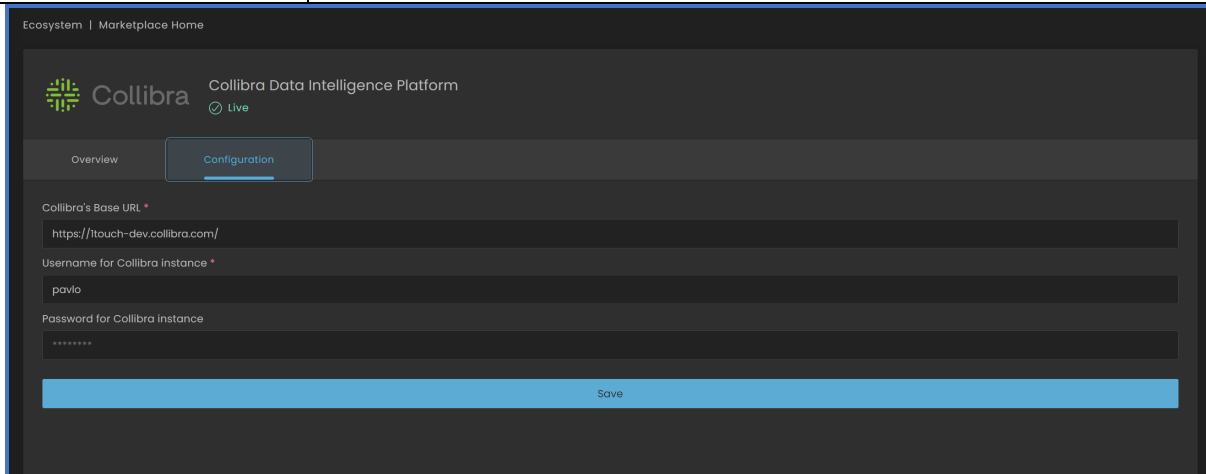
Ecosystem | Marketplace Home

Collibra

Collibra Data Intelligence Platform
Live

Overview
Configuration

Collibra's Base URL *
https://1touch-dev.collibra.com/
Username for Collibra instance *
pavlo
Password for Collibra instance
********

Save